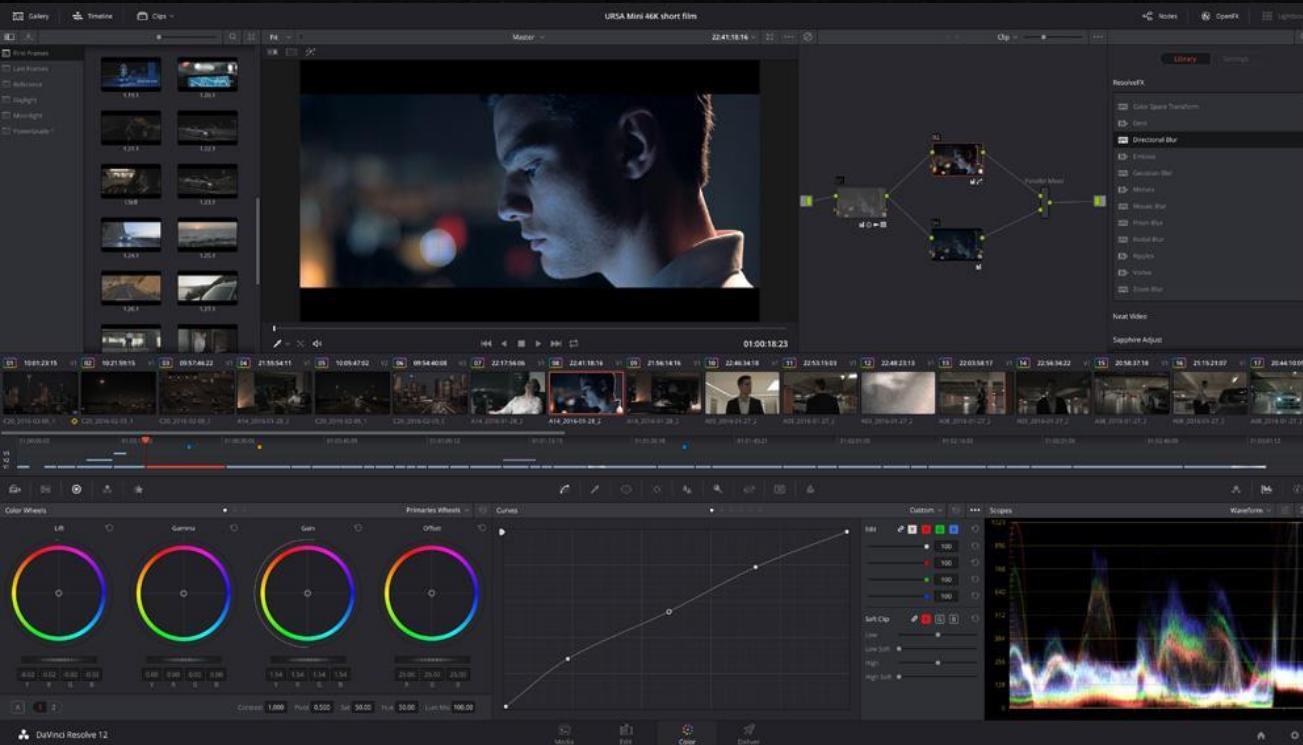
Gallery Timeline Clips

URSA Mini 46K short film

Nodes OpenFX Lightbox

Fit Master 22:41:18:16 Clip

Library Settings

ResolveFX

Color Space Transform
Dent
Directional Blur
Emboss
Gaussian Blur
Mosaic
Mosaic Blur
Prism Blur
Radial Blur
Ripples
Vortex
Zoom Blur

Neat Video

Sapphire Adjust

Parallel Mixer

01:00:18:23

01 10:01:23:15 02 10:21:59:15 03 09:57:46:22 04 21:55:54:11 05 10:05:47:02 06 09:54:40:08 07 22:17:56:06 08 22:41:18:16 09 21:56:14:16 10 22:46:34:18 11 22:53:15:03 12 22:48:23:13 13 22:03:58:17 14 22:56:34:22 15 20:58:37:18 16 21:15:21:07 17 20:44:10:09

Color Wheels Primaries Wheels

Lift Gamma Gain Offset

-0.02 -0.02 -0.02 -0.02
0.00 0.00 0.00 0.00
1.54 1.54 1.54 1.54
25.00 25.00 25.00

Y R G B

Contrast 1.000 Pivot 0.500 Sat 50.00 Hue 50.00 Lum Mix 100.00

Curves Custom

Edit
100
100
100
100

Soft Clip
Low
Low Soft
High
High Soft

Scopes Waveform

1023
896
768
640
512
384
256
128
0

DaVinci Resolve 12

Media Edit Color Deliver